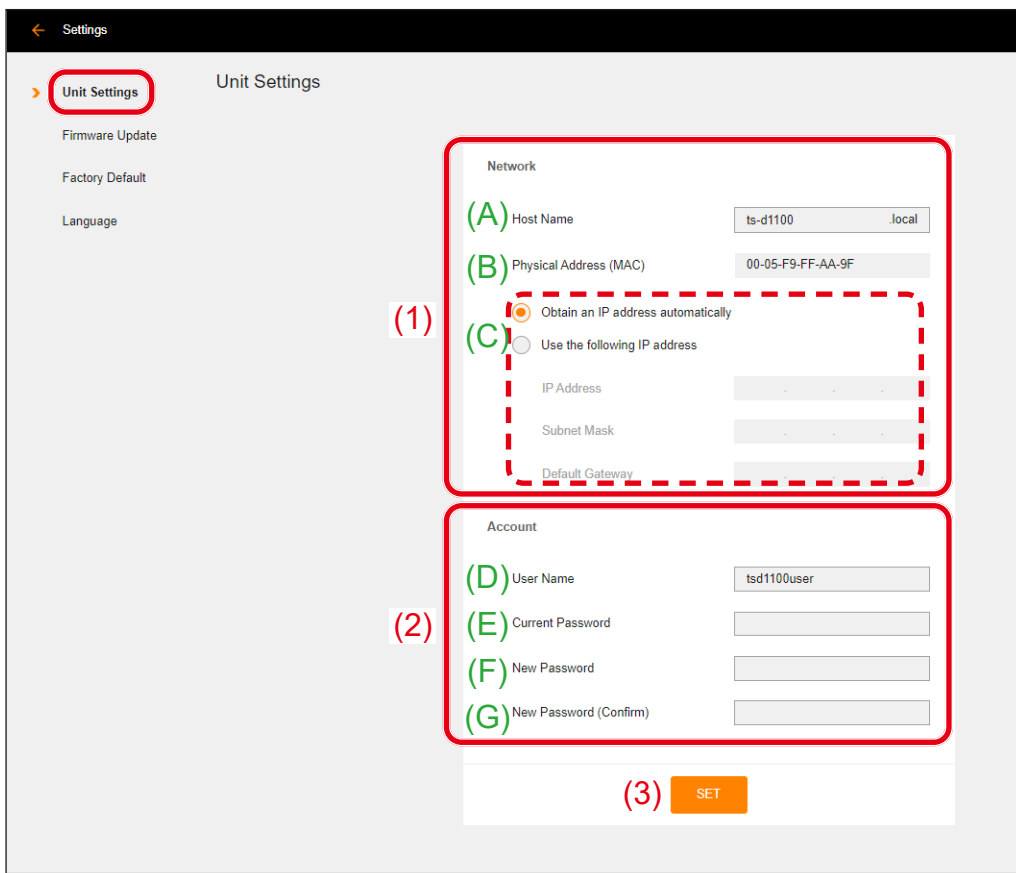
Settings

Unit Settings
Firmware Update
Factory Default
Language

Unit Settings

Network

(A) Host Name ts-d1100 .local

(B) Physical Address (MAC) 00-05-F9-FF-AA-9F

(1)

(C) Obtain an IP address automatically
Use the following IP address

IP Address . . .

Subnet Mask . . .

Default Gateway

Account

(D) User Name tsd1100user

(2)

(E) Current Password

(F) New Password

(G) New Password (Confirm)

(3) SET